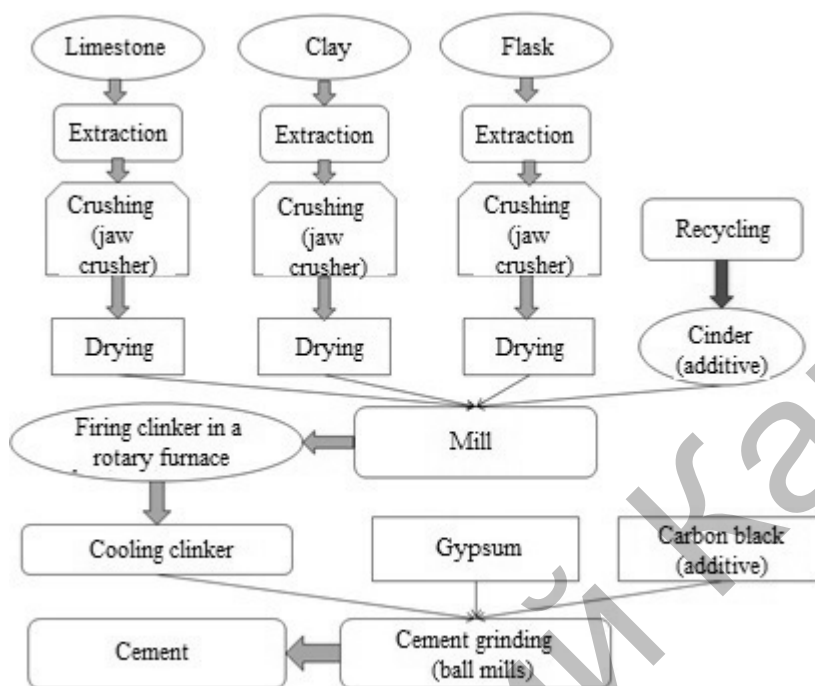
Limestone

Extraction

Crushing (jaw crusher)

Drying

Clay

Extraction

Crushing (jaw crusher)

Drying

Flask

Extraction

Crushing (jaw crusher)

Drying

Recycling

Cinder (additive)

Mill

Firing clinker in a rotary furnace

Cooling clinker

Gypsum

Carbon black (additive)

Cement grinding (ball mills)

Cement